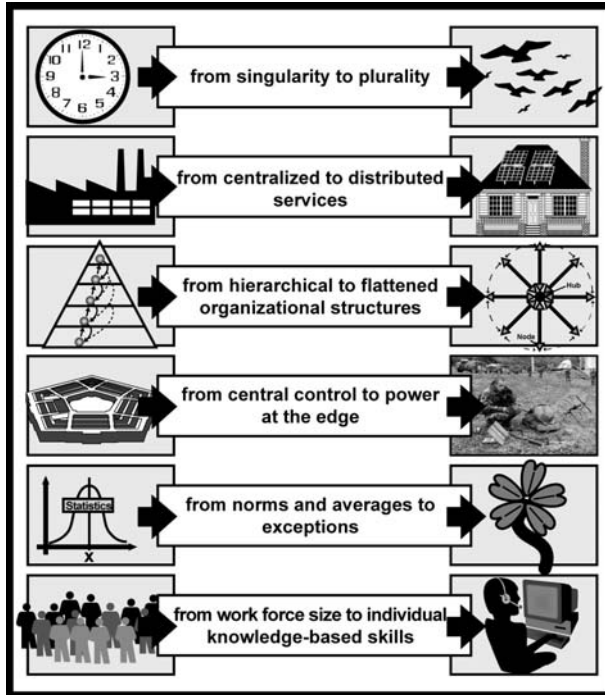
12
1
2
3
4
5
6
7
8
9
10
11

from singularity to plurality

from centralized to distributed services

from hierarchical to flattened organizational structures

Hub
Node

from central control to power at the edge

Statistics
x

from norms and averages to exceptions

from work force size to individual knowledge-based skills